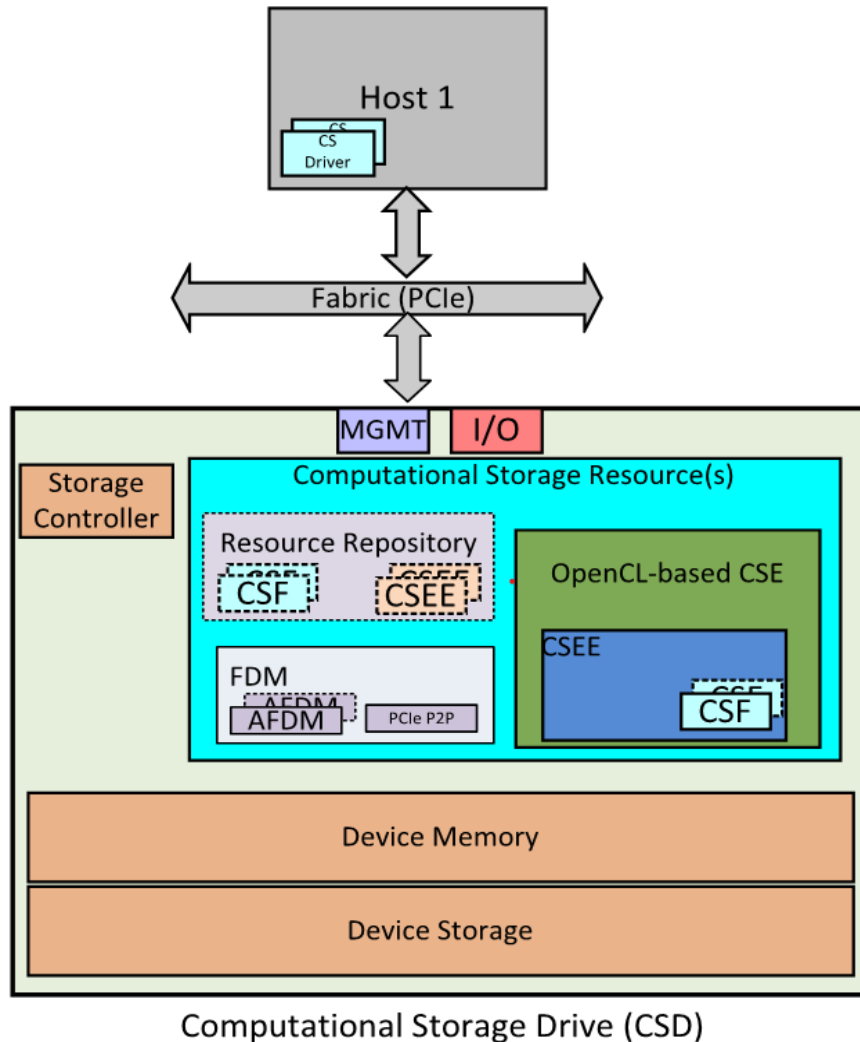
Host 1

CS

CS Driver

Fabric (PCIe)

MGMT

I/O

Storage Controller

Computational Storage Resource(s)

Resource Repository

CSF

CSF

CSEE

CSEE

OpenCL-based CSE

CSEE

CSF

CSF

FDM

AFDM

AFDM

PCIe P2P

Device Memory

Device Storage

Computational Storage Drive (CSD)